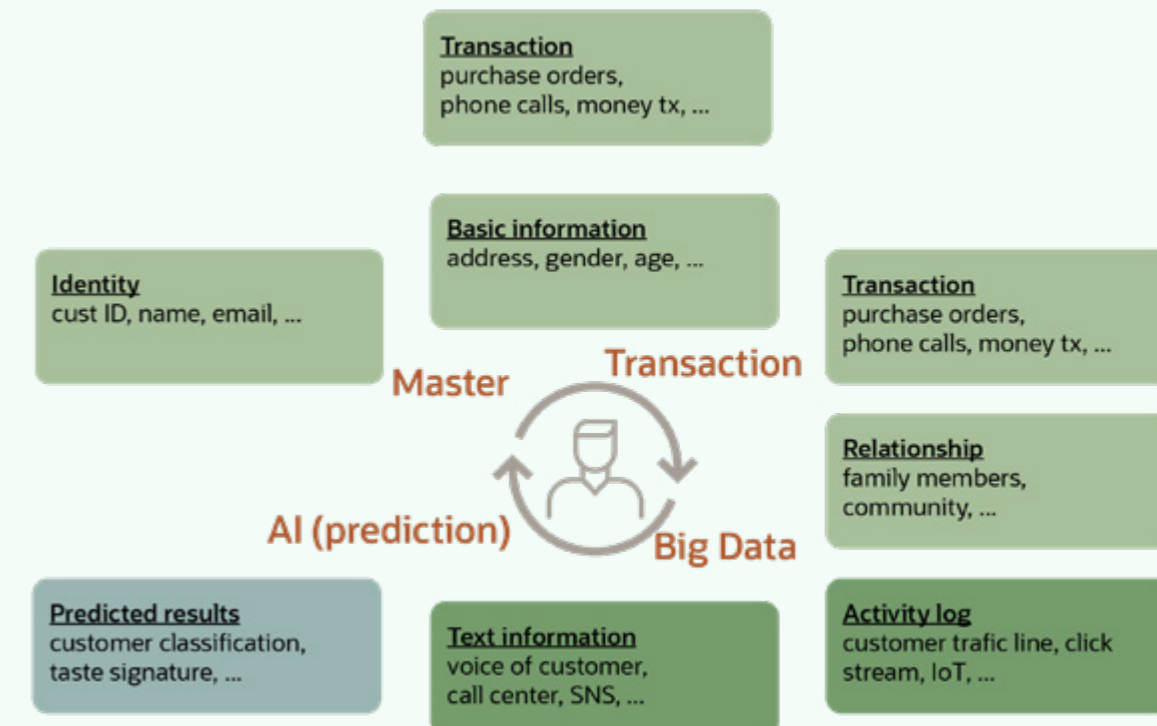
Transaction
purchase orders,
phone calls, money tx, ...

Basic information
address, gender, age, ...

Identity
cust ID, name, email, ...

Transaction
purchase orders,
phone calls, money tx, ...

Master

Transaction

Relationship
family members,
community, ...

AI (prediction)

Big Data

Predicted results
customer classification,
taste signature, ...

Text information
voice of customer,
call center, SNS, ...

Activity log
customer trafic line, click
stream, IoT, ...